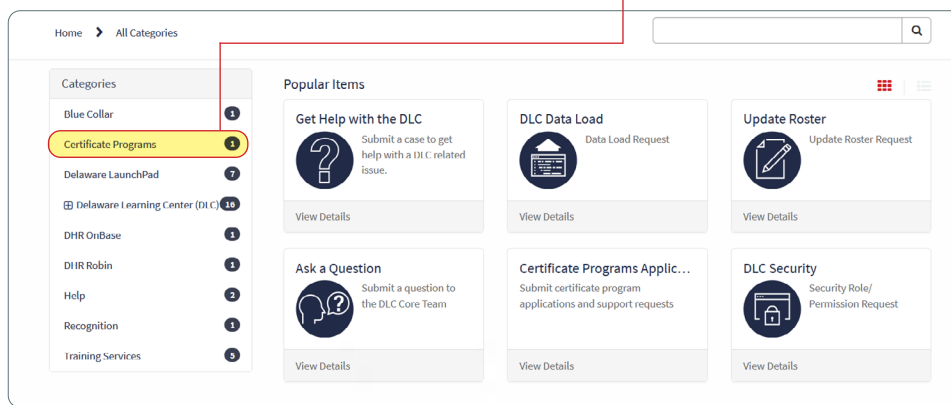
Home > All Categories

Categories

Blue Collar 1

Certificate Programs 1

Delaware LaunchPad 7

⊞ Delaware Learning Center (DLC) 16

DHR OnBase 1

DHR Robin 1

Help 2

Recognition 1

Training Services 5

Popular Items

Get Help with the DLC
Submit a case to get help with a DLC related issue.
View Details

DLC Data Load
Data Load Request
View Details

Update Roster
Update Roster Request
View Details

Ask a Question
Submit a question to the DLC Core Team
View Details

Certificate Programs Applic...
Submit certificate program applications and support requests
View Details

DLC Security
Security Role/ Permission Request
View Details